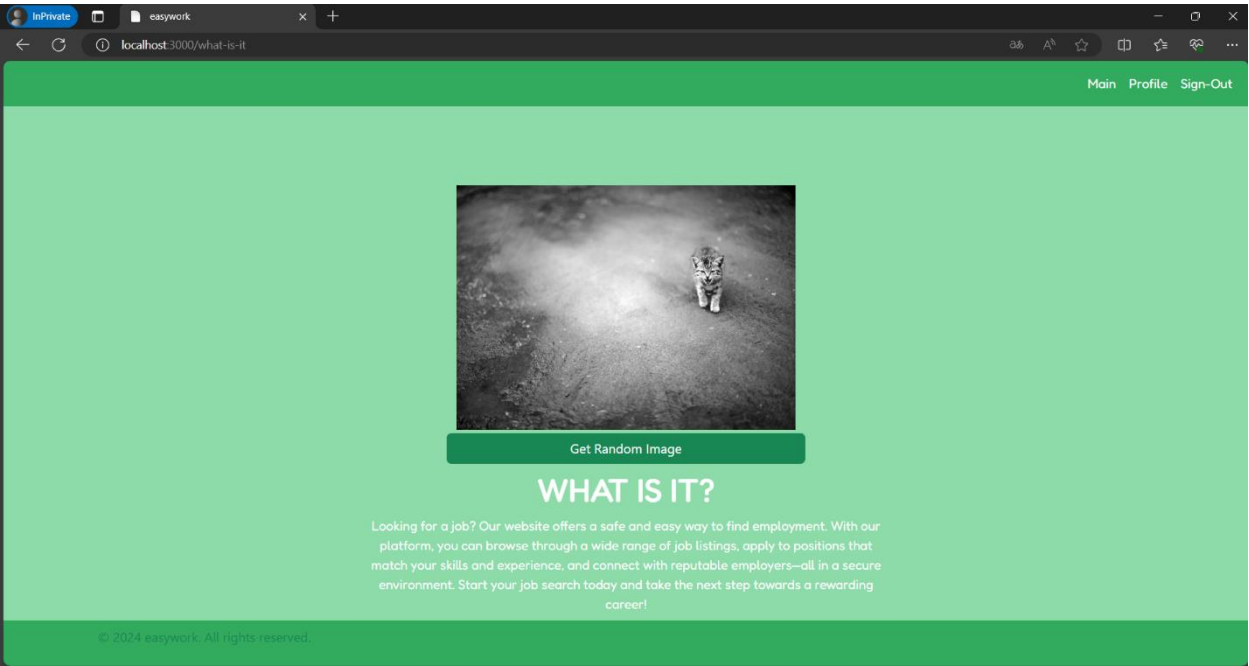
InPrivate

easywork

localhost:3000/what-is-it

Main Profile Sign-Out

Get Random Image

WHAT IS IT?

Looking for a job? Our website offers a safe and easy way to find employment. With our platform, you can browse through a wide range of job listings, apply to positions that match your skills and experience, and connect with reputable employers—all in a secure environment. Start your job search today and take the next step towards a rewarding career!

© 2024 easywork. All rights reserved.